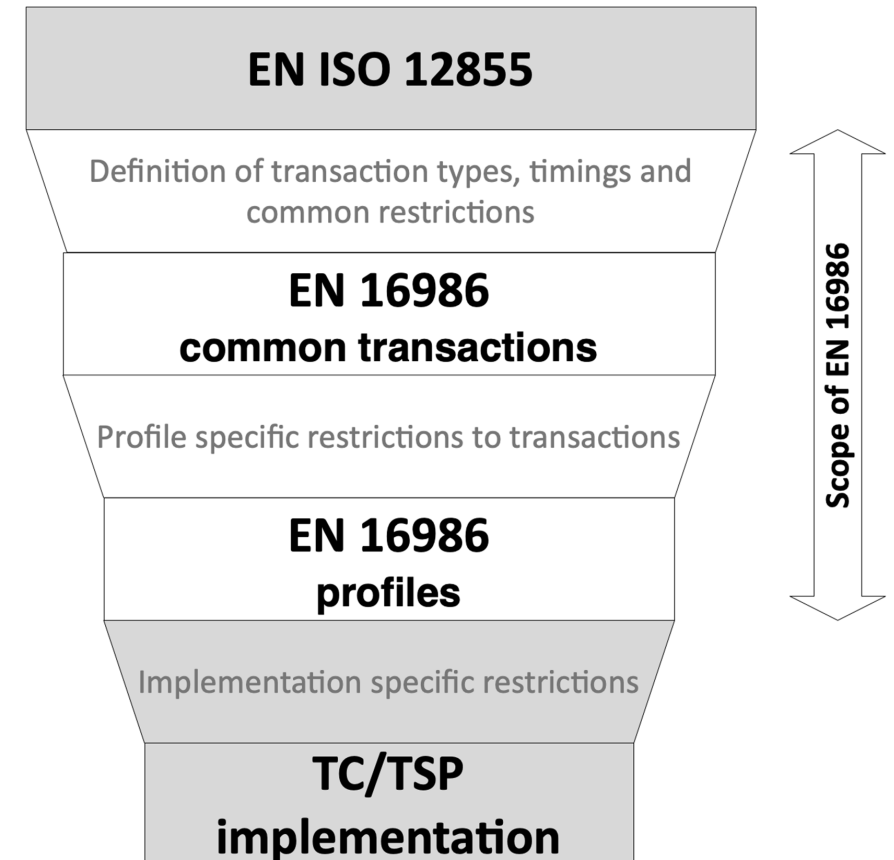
EN ISO 12855

Definition of transaction types, timings and common restrictions

EN 16986
common transactions

Profile specific restrictions to transactions

EN 16986
profiles

Implementation specific restrictions

TC/TSP
implementation

Scope of EN 16986